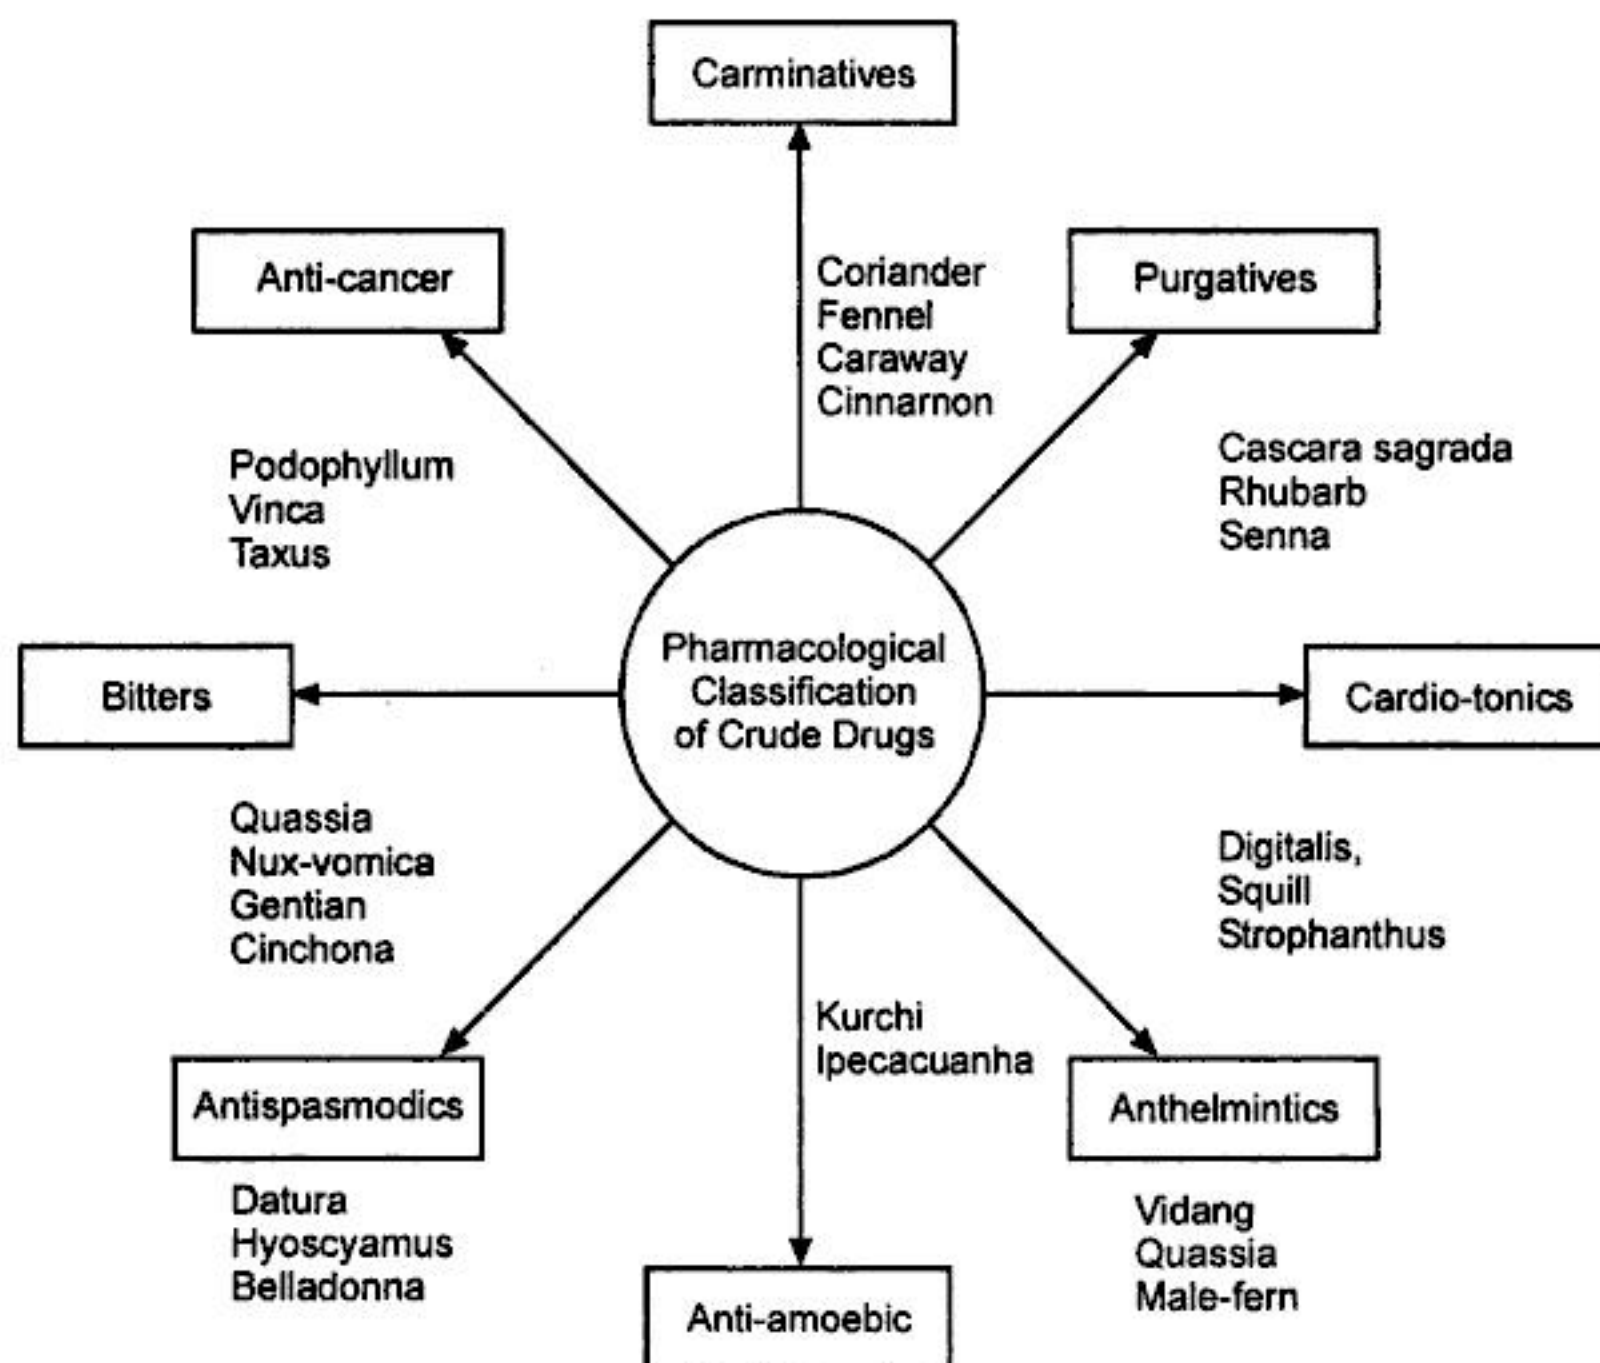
Carminatives

Anti-cancer

Coriander
Fennel
Caraway
Cinnarnon

Purgatives

Podophyllum
Vinca
Taxus

Cascara sagrada
Rhubarb
Senna

Bitters

Pharmacological Classification of Crude Drugs

Cardio-tonics

Quassia
Nux-vomica
Gentian
Cinchona

Digitalis,
Squill
Strophanthus

Kurchi
Ipecacuanha

Antispasmodics

Anthelmintics

Datura
Hyoscyamus
Belladonna

Vidang
Quassia
Male-fern

Anti-amoebic